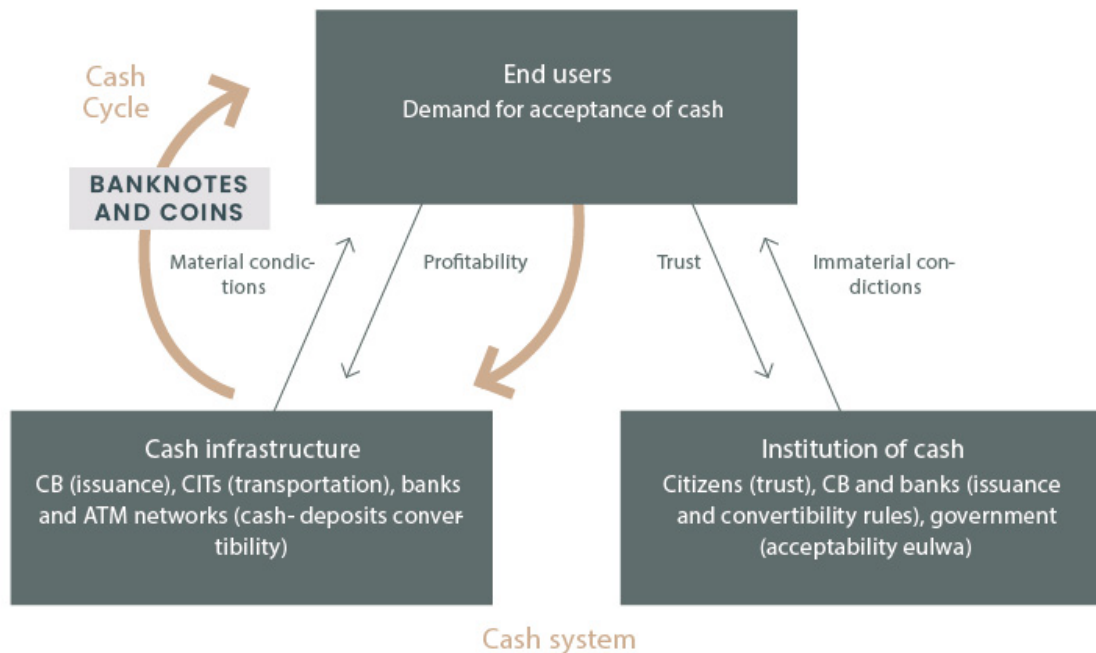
Cash Cycle

End users
Demand for acceptance of cash

BANKNOTES AND COINS

Material conditions

Profitability

Trust

Immaterial condictions

Cash infrastructure
CB (issuance), CITs (transportation), banks and ATM networks (cash- deposits convertibility)

Institution of cash
Citizens (trust), CB and banks (issuance and convertibility rules), government (acceptability eulwa)

Cash system